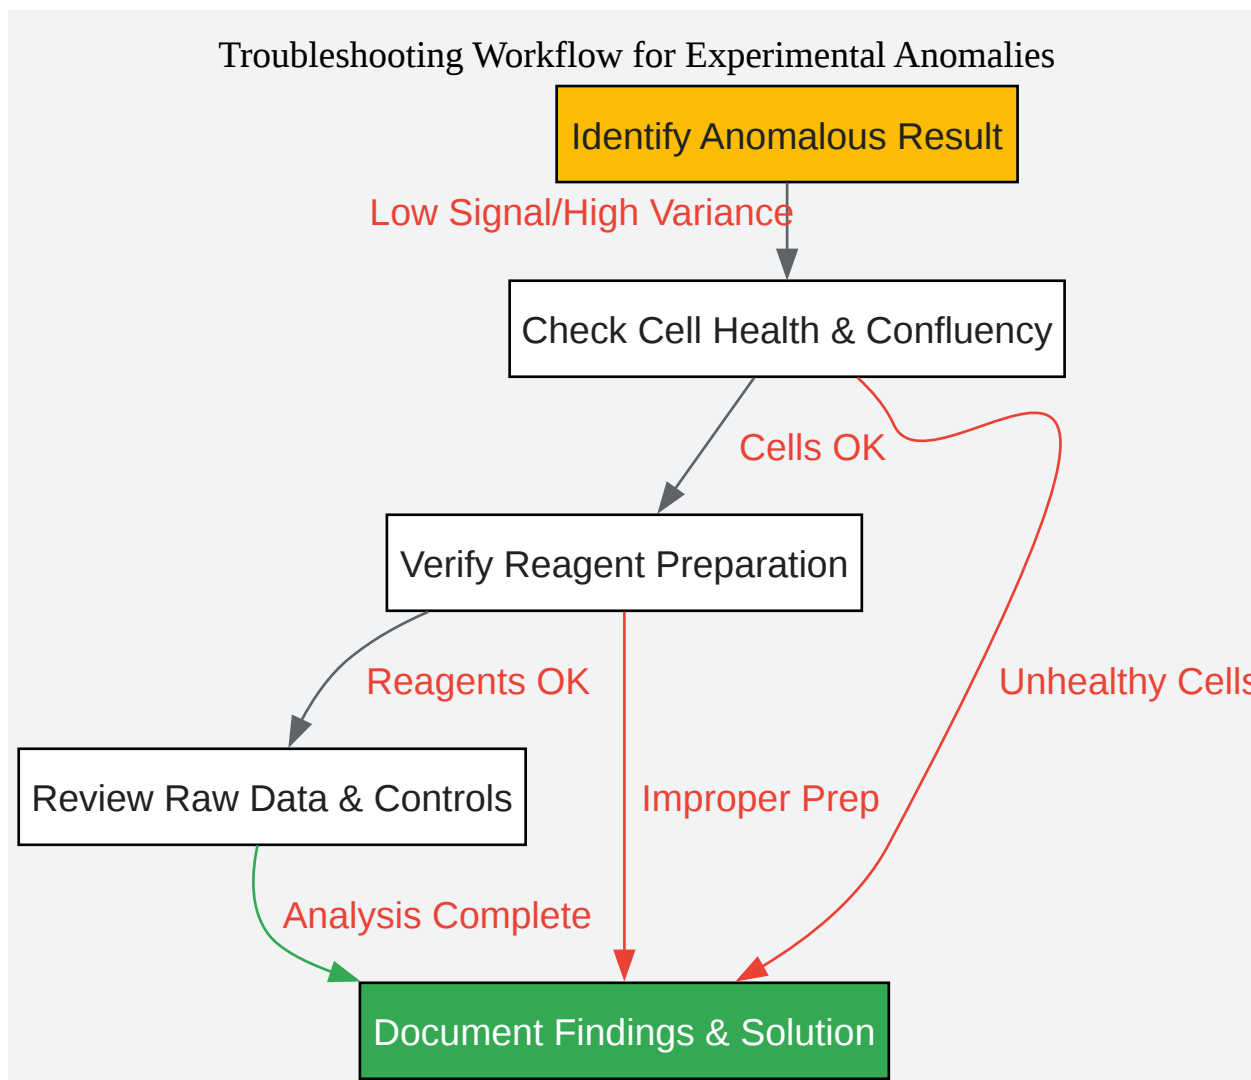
Troubleshooting Workflow for Experimental Anomalies

Identify Anomalous Result

Low Signal/High Variance

Check Cell Health & Confluency

Cells OK

Verify Reagent Preparation

Reagents OK

Unhealthy Cells

Review Raw Data & Controls

Improper Prep

Analysis Complete

Document Findings & Solution